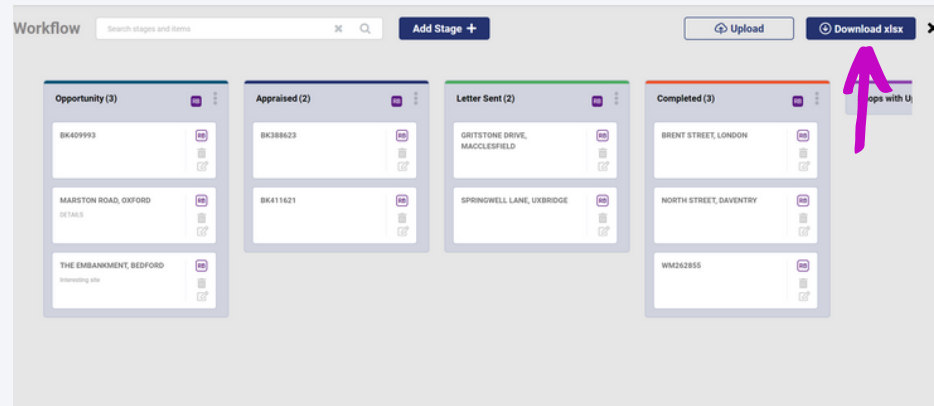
Workflow

Search stages and items

Add Stage +

Upload

Download xlsx

Opportunity (3)
RB
BK409993
RB
MARSTON ROAD, OXFORD
DETAILS
RB
THE EMBANKMENT, BEDFORD
Interesting site
RB

Appraised (2)
RB
BK388623
RB
BK411621
RB

Letter Sent (2)
RB
GRITSTONE DRIVE, MACCLESFIELD
RB
SPRINGWELL LANE, UXBRIDGE
RB

Completed (3)
RB
BRENT STREET, LONDON
RB
NORTH STREET, DAVENTRY
RB
WM262855
RB

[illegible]ops with U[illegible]